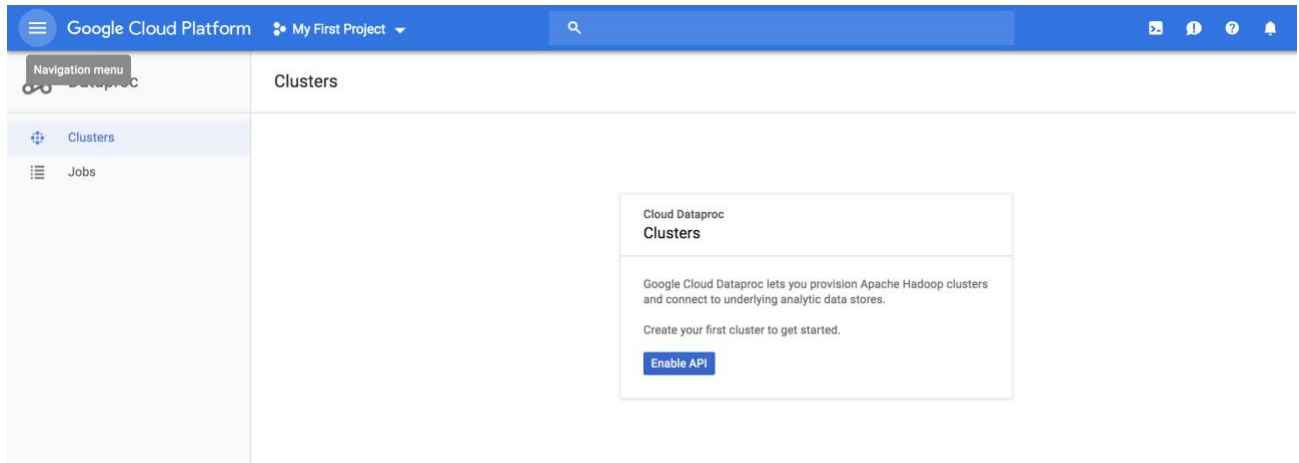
Google Cloud Platform My First Project

Navigation menu
Dataproc

Clusters

Clusters
Jobs

Cloud Dataproc
Clusters

Google Cloud Dataproc lets you provision Apache Hadoop clusters and connect to underlying analytic data stores.

Create your first cluster to get started.

Enable API